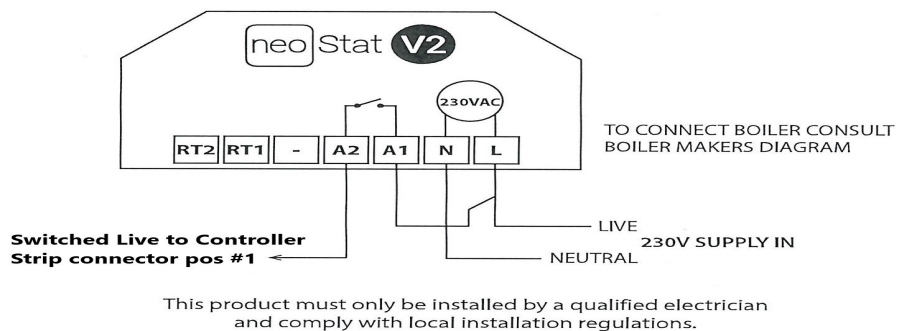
neo Stat V2

230VAC

RT2 RT1 - A2 A1 N L

TO CONNECT BOILER CONSULT BOILER MAKERS DIAGRAM

LIVE

230V SUPPLY IN

NEUTRAL

**Switched Live to Controller Strip connector pos #1**

This product must only be installed by a qualified electrician and comply with local installation regulations.